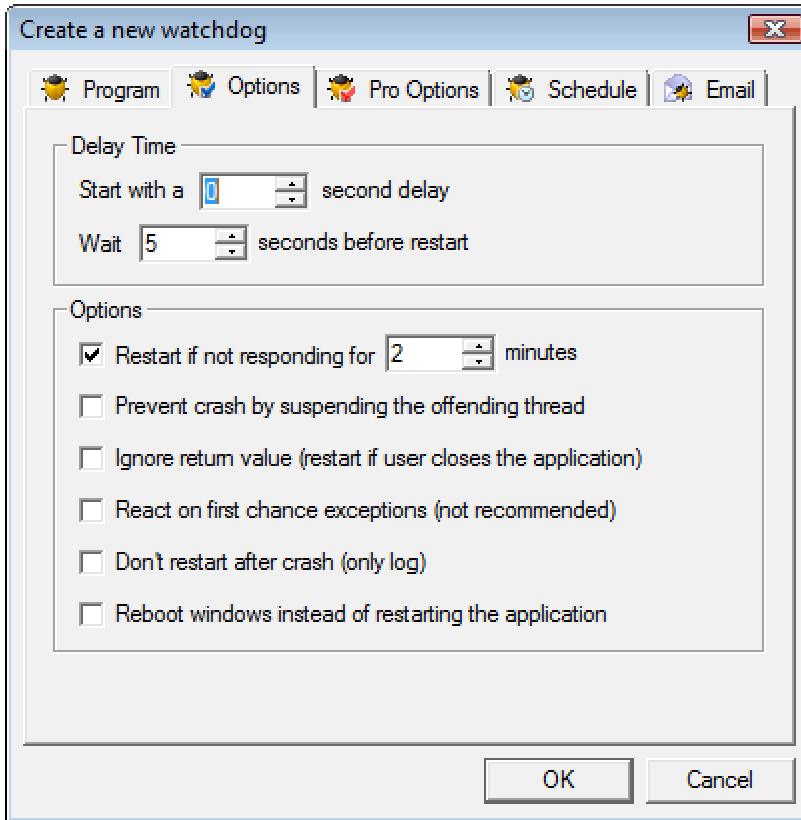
Create a new watchdog

Program | Options | Pro Options | Schedule | Email

Delay Time

Start with a 0 second delay

Wait 5 seconds before restart

Options

☑ Restart if not responding for 2 minutes

☐ Prevent crash by suspending the offending thread

☐ Ignore return value (restart if user closes the application)

☐ React on first chance exceptions (not recommended)

☐ Don't restart after crash (only log)

☐ Reboot windows instead of restarting the application

OK | Cancel